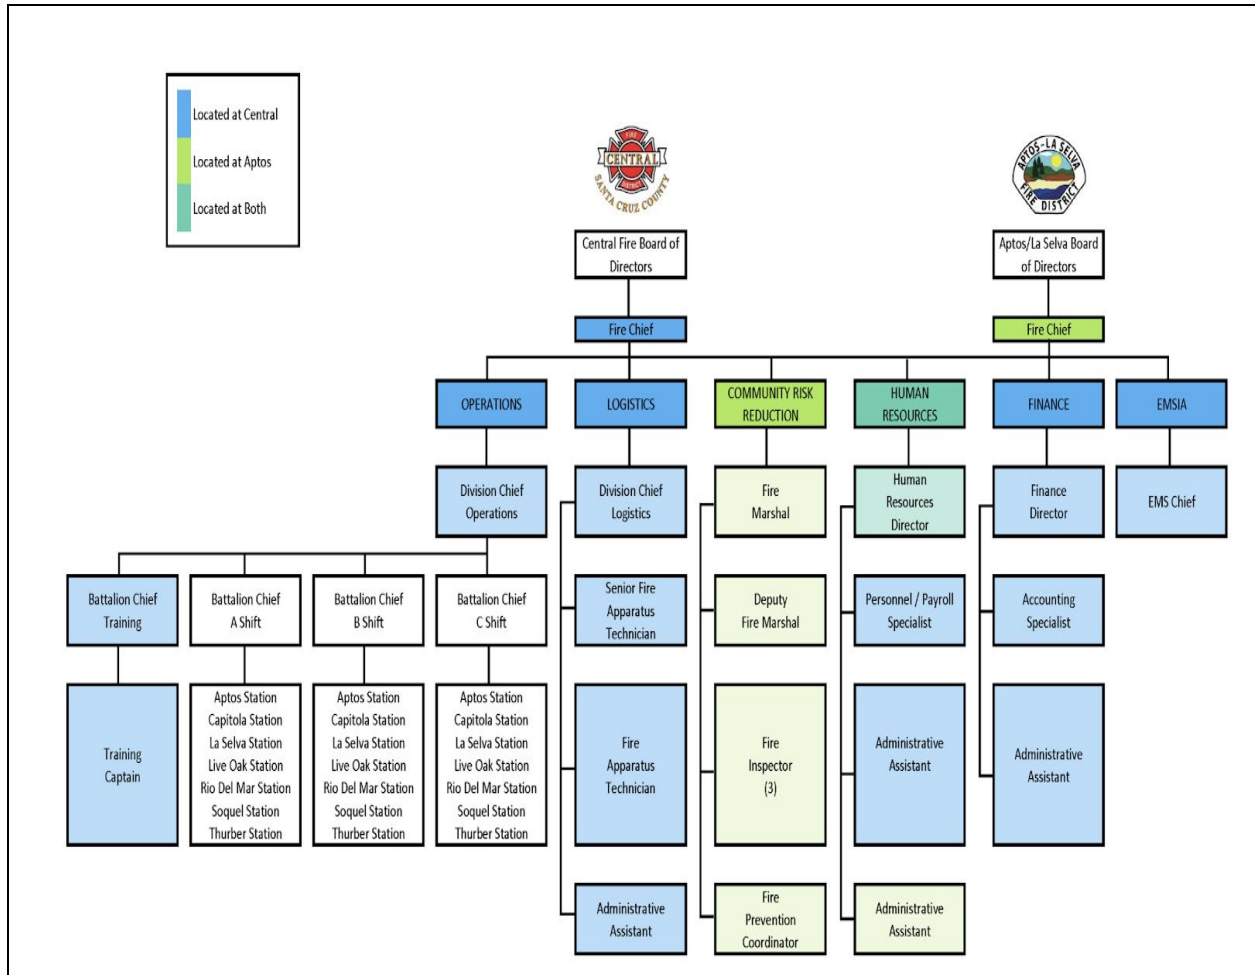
Located at Central
Located at Aptos
Located at Both

FIRE
CENTRAL
DISTRICT
SANTA CRUZ COUNTY

APTOS-LA SELVA
FIRE DISTRICT

Central Fire Board of Directors

Aptos/La Selva Board of Directors

Fire Chief

Fire Chief

OPERATIONS

LOGISTICS

COMMUNITY RISK REDUCTION

HUMAN RESOURCES

FINANCE

EMSIA

Division Chief Operations

Division Chief Logistics

Fire Marshal

Human Resources Director

Finance Director

EMS Chief

Battalion Chief Training

Battalion Chief A Shift

Battalion Chief B Shift

Battalion Chief C Shift

Training Captain

Aptos Station
Capitola Station
La Selva Station
Live Oak Station
Rio Del Mar Station
Soquel Station
Thurber Station

Aptos Station
Capitola Station
La Selva Station
Live Oak Station
Rio Del Mar Station
Soquel Station
Thurber Station

Aptos Station
Capitola Station
La Selva Station
Live Oak Station
Rio Del Mar Station
Soquel Station
Thurber Station

Senior Fire Apparatus Technician

Fire Apparatus Technician

Administrative Assistant

Deputy Fire Marshal

Fire Inspector (3)

Fire Prevention Coordinator

Personnel / Payroll Specialist

Administrative Assistant

Administrative Assistant

Accounting Specialist

Administrative Assistant